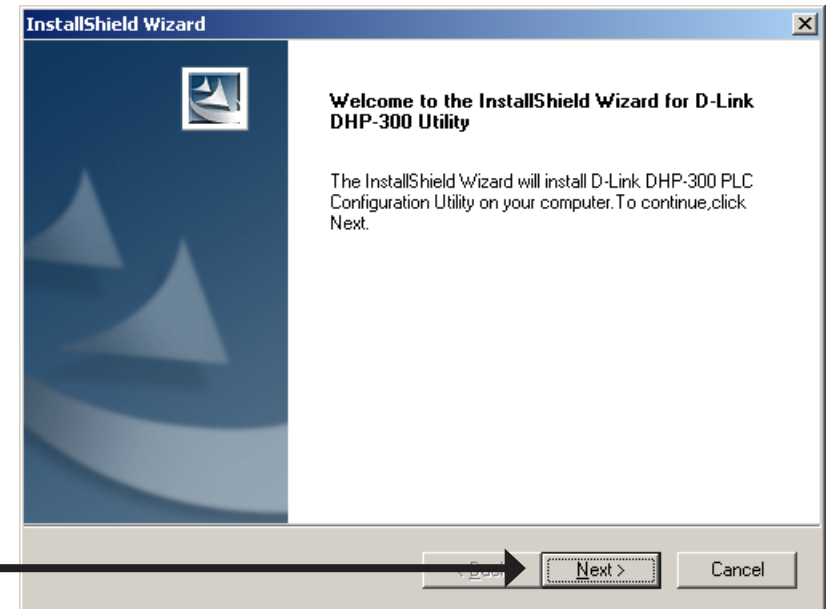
InstallShield Wizard

Welcome to the InstallShield Wizard for D-Link DHP-300 Utility

The InstallShield Wizard will install D-Link DHP-300 PLC Configuration Utility on your computer.To continue,click Next.

< Back

Next >

Cancel